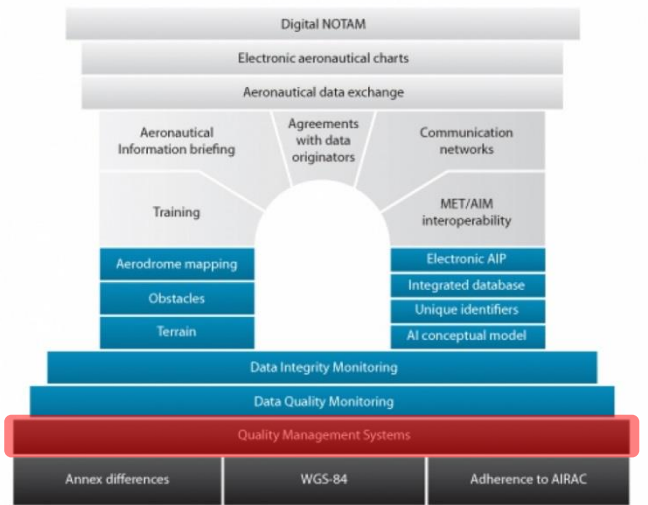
Digital NOTAM

Electronic aeronautical charts

Aeronautical data exchange

Aeronautical Information briefing

Agreements with data originators

Communication networks

Training

MET/AIM interoperability

Aerodrome mapping

Obstacles

Terrain

Electronic AIP

Integrated database

Unique identifiers

AI conceptual model

Data Integrity Monitoring

Data Quality Monitoring

Quality Management Systems

Annex differences

WGS-84

Adherence to AIRAC